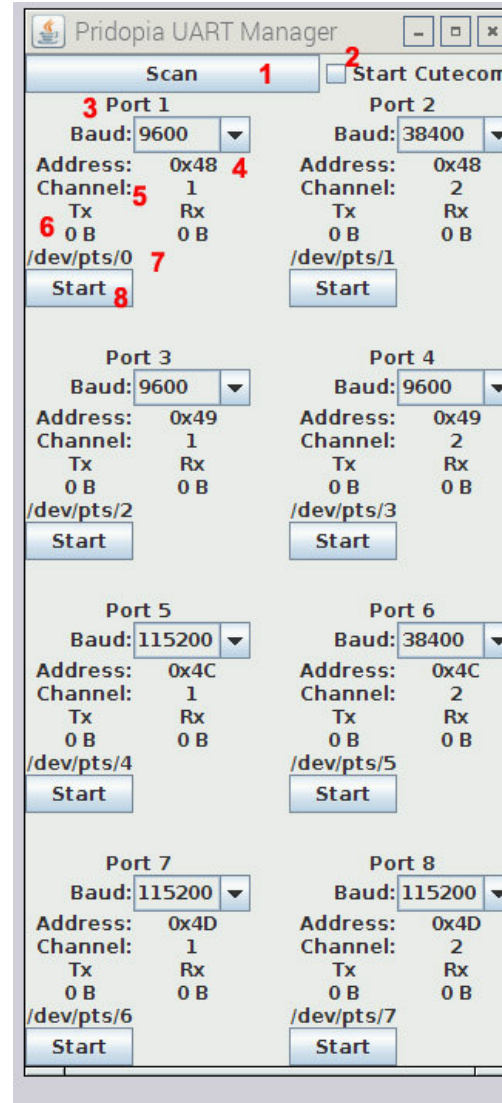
Pridopia UART Manager

Scan 1

2 Start Cutecom

3 Port 1
Baud: 9600
Address: 0x48 4
Channel: 5 1
Tx Rx
6 0 B 0 B
/dev/pts/0 7
Start 8

Port 2
Baud: 38400
Address: 0x48
Channel: 2
Tx Rx
0 B 0 B
/dev/pts/1
Start

Port 3
Baud: 9600
Address: 0x49
Channel: 1
Tx Rx
0 B 0 B
/dev/pts/2
Start

Port 4
Baud: 9600
Address: 0x49
Channel: 2
Tx Rx
0 B 0 B
/dev/pts/3
Start

Port 5
Baud: 115200
Address: 0x4C
Channel: 1
Tx Rx
0 B 0 B
/dev/pts/4
Start

Port 6
Baud: 38400
Address: 0x4C
Channel: 2
Tx Rx
0 B 0 B
/dev/pts/5
Start

Port 7
Baud: 115200
Address: 0x4D
Channel: 1
Tx Rx
0 B 0 B
/dev/pts/6
Start

Port 8
Baud: 115200
Address: 0x4D
Channel: 2
Tx Rx
0 B 0 B
/dev/pts/7
Start